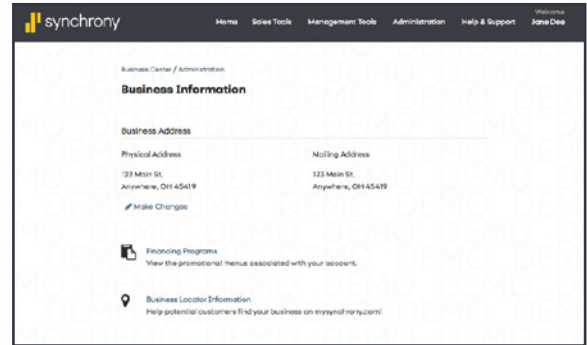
synchrony Home Sales Tools Management Tools Administration Help & Support Welcome Jane Doe

Business Center / Administration

Business Information

Business Address

Physical Address
123 Main St.
Anywhere, OH 45419

Mailing Address
123 Main St.
Anywhere, OH 45419

Make Changes

Financing Programs
View the promotional menus associated with your account.

Business Locator Information
Help potential customers find your business on mysynchrony.com!

DEMO DEMO DEMO DEMO DEMO DEMO DEMO DEMO